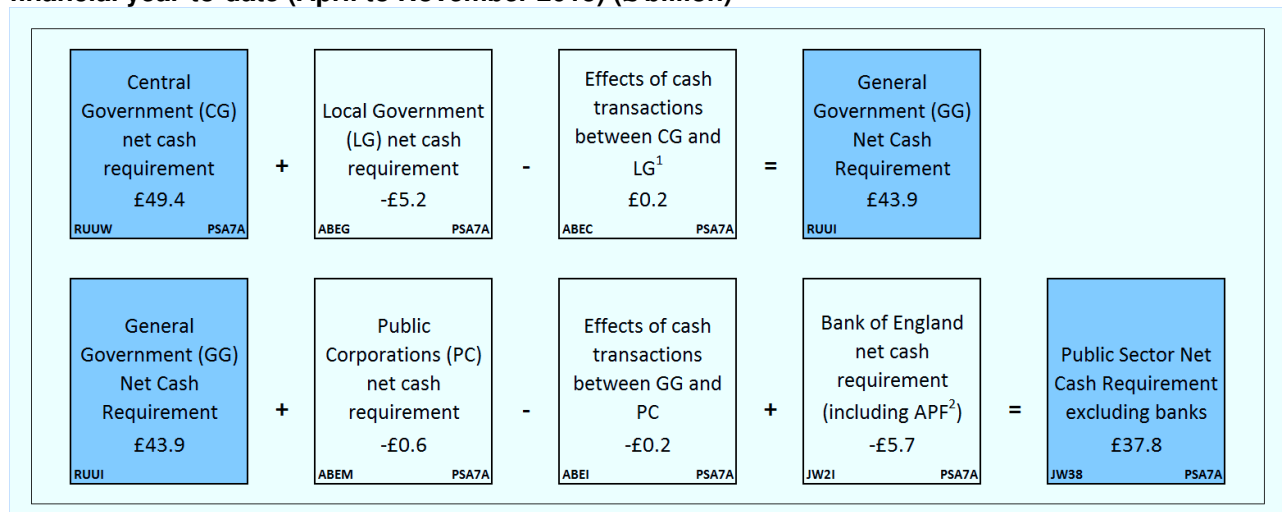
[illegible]

Central Government (CG) net cash requirement £49.4
RUUW PSA7A

+

Local Government (LG) net cash requirement -£5.2
ABEG PSA7A

-

Effects of cash transactions between CG and LG$^1$ £0.2
ABEC PSA7A

=

General Government (GG) Net Cash Requirement £43.9
RUUI

General Government (GG) Net Cash Requirement £43.9
RUUI

+

Public Corporations (PC) net cash requirement -£0.6
ABEM PSA7A

-

Effects of cash transactions between GG and PC -£0.2
ABEI PSA7A

+

Bank of England net cash requirement (including APF$^2$) -£5.7
JW2I PSA7A

=

Public Sector Net Cash Requirement excluding banks £37.8
JW38 PSA7A